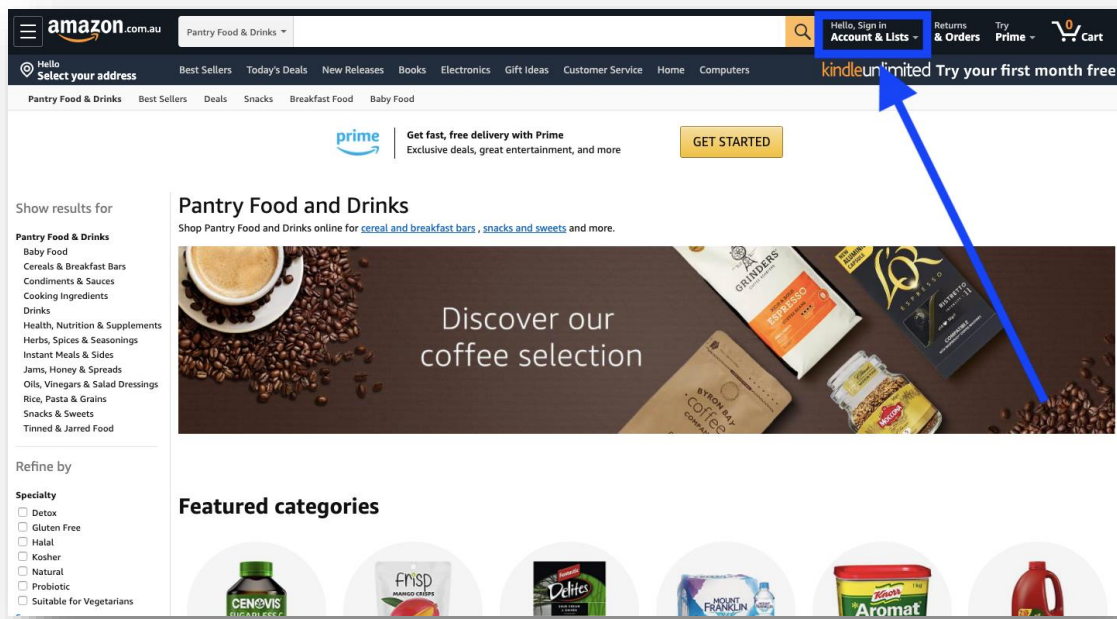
amazon.com.au

Pantry Food & Drinks

Hello, Sign in
Account & Lists

Returns
& Orders

Try
Prime

0
Cart

Hello
Select your address

Best Sellers Today's Deals New Releases Books Electronics Gift Ideas Customer Service Home Computers

kindleunlimited Try your first month free

Pantry Food & Drinks Best Sellers Deals Snacks Breakfast Food Baby Food

prime
Get fast, free delivery with Prime
Exclusive deals, great entertainment, and more

GET STARTED

Show results for

Pantry Food & Drinks
Baby Food
Cereals & Breakfast Bars
Condiments & Sauces
Cooking Ingredients
Drinks
Health, Nutrition & Supplements
Herbs, Spices & Seasonings
Instant Meals & Sides
Jams, Honey & Spreads
Oils, Vinegars & Salad Dressings
Rice, Pasta & Grains
Snacks & Sweets
Tinned & Jarred Food

Refine by

Specialty
Detox
Gluten Free
Halal
Kosher
Natural
Probiotic
Suitable for Vegetarians

Pantry Food and Drinks
Shop Pantry Food and Drinks online for cereal and breakfast bars , snacks and sweets and more.

Discover our coffee selection

GRINDERS
ESPRESSO
BYRON BAY coffee COMPANY
ESPRESSO
RISTRETTO
11
MOCCONA

Featured categories

CENOVIS
frisp
MANGO CRISPS
Delites
MOUNT FRANKLIN
KNORR
Aromat